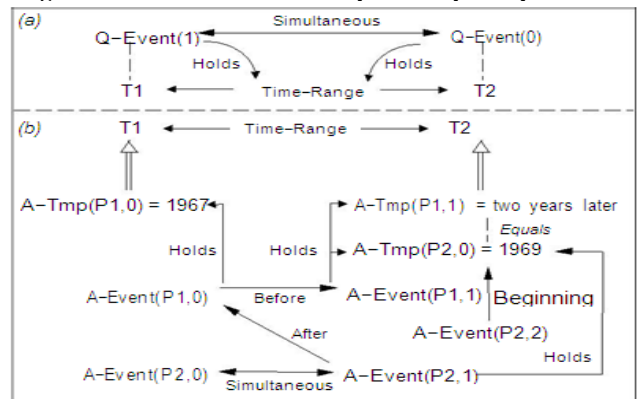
(a)

Simultaneous

Q–Event(1)

Q–Event(0)

Holds

Holds

T1

Time–Range

T2

(b)

T1

Time–Range

T2

A–Tmp(P1,0) = 1967

A–Tmp(P1,1) = two years later

Equals

Holds

Holds

A–Tmp(P2,0) = 1969

A–Event(P1,0)

Before

A–Event(P1,1)

Beginning

After

A–Event(P2,2)

Holds

A–Event(P2,0)

Simultaneous

A–Event(P2,1)